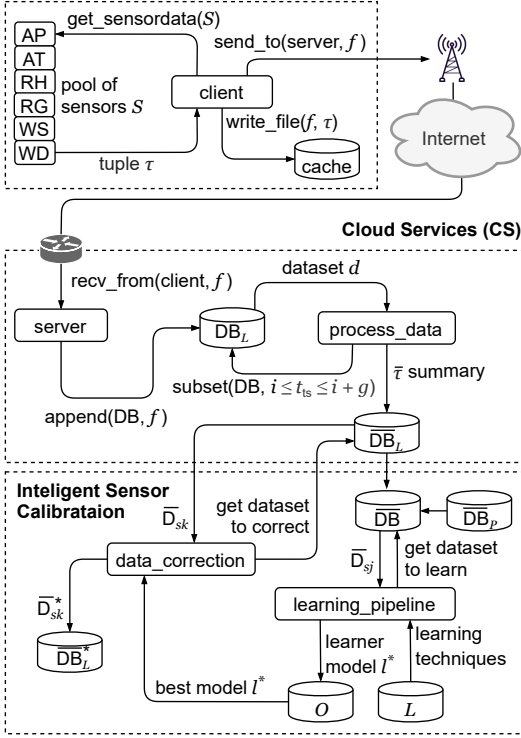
AP
AT
RH
RG
WS
WD

get_sensordata($S$)

pool of sensors $S$

client

send_to(server, $f$)

write_file($f$, $\tau$)

tuple $\tau$

cache

Internet

Cloud Services (CS)

recv_from(client, $f$)

dataset $d$

server

$DB_L$

process_data

$\overline{\tau}$ summary

subset(DB, $i \leq t_{ts} \leq i + g$)

append(DB, $f$)

$\overline{DB}_L$

Inteligent Sensor Calibrataion

$\overline{D}_{sk}$

get dataset to correct

$\overline{DB}$

$\overline{DB}_P$

$\overline{D}_{sj}$

get dataset to learn

data_correction

$\overline{D}^*_{sk}$

$\overline{DB}^*_L$

learning_pipeline

learner model $l^*$

learning techniques

best model $l^*$

$O$

$L$